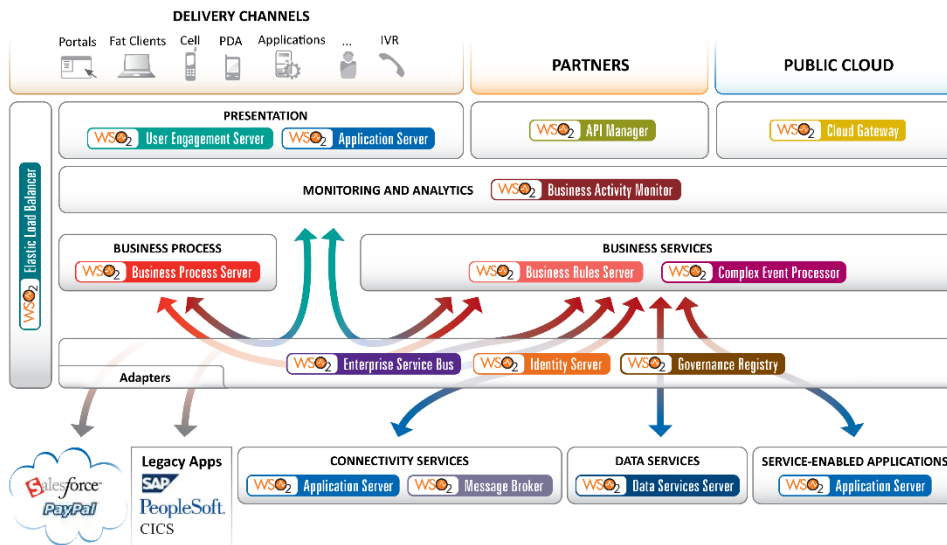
DELIVERY CHANNELS

Portals Fat Clients Cell PDA Applications ... IVR

PARTNERS

PUBLIC CLOUD

Elastic Load Balancer
WSO2

PRESENTATION
WSO2 User Engagement Server
WSO2 Application Server

WSO2 API Manager

WSO2 Cloud Gateway

MONITORING AND ANALYTICS
WSO2 Business Activity Monitor

BUSINESS PROCESS
WSO2 Business Process Server

BUSINESS SERVICES
WSO2 Business Rules Server
WSO2 Complex Event Processor

WSO2 Enterprise Service Bus
WSO2 Identity Server
WSO2 Governance Registry

Adapters

salesforce
PayPal

Legacy Apps
SAP
PeopleSoft.
CICS

CONNECTIVITY SERVICES
WSO2 Application Server
WSO2 Message Broker

DATA SERVICES
WSO2 Data Services Server

SERVICE-ENABLED APPLICATIONS
WSO2 Application Server